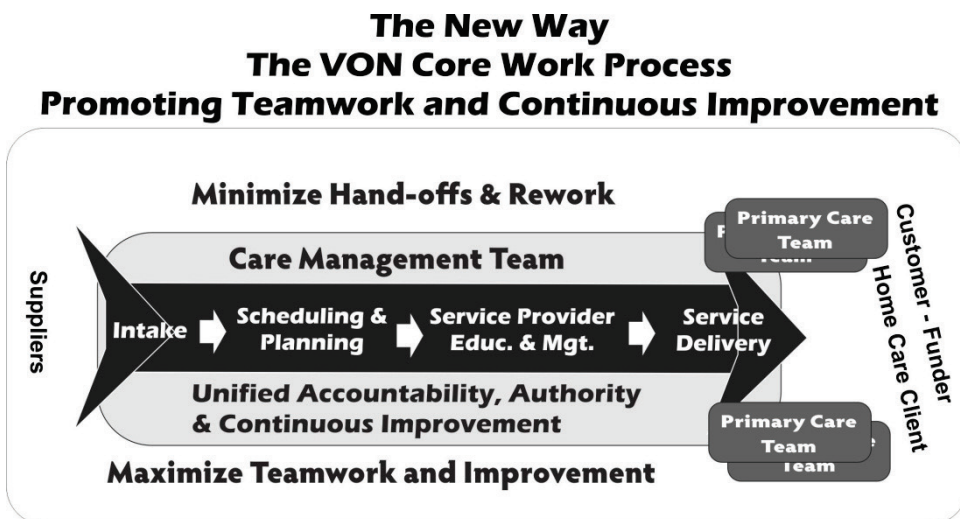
The New Way
The VON Core Work Process
Promoting Teamwork and Continuous Improvement

Minimize Hand-offs & Rework

Care Management Team

Suppliers

Intake

Scheduling & Planning

Service Provider Educ. & Mgt.

Service Delivery

Unified Accountability, Authority & Continuous Improvement

Maximize Teamwork and Improvement

Primary Care Team

Primary Care Team

Customer - Funder
Home Care Client